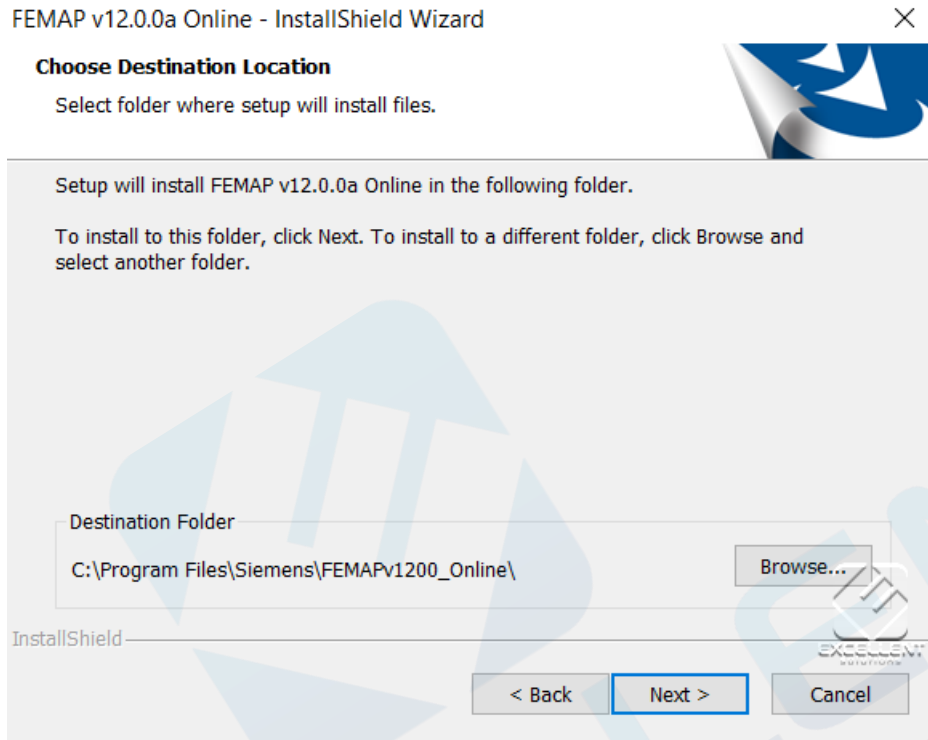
FEMAP v12.0.0a Online - InstallShield Wizard

Choose Destination Location

Select folder where setup will install files.

Setup will install FEMAP v12.0.0a Online in the following folder.

To install to this folder, click Next. To install to a different folder, click Browse and select another folder.

Destination Folder

C:\Program Files\Siemens\FEMAPv1200_Online\

Browse...

EXCELLENT SOLUTIONS

InstallShield

< Back

Next >

Cancel